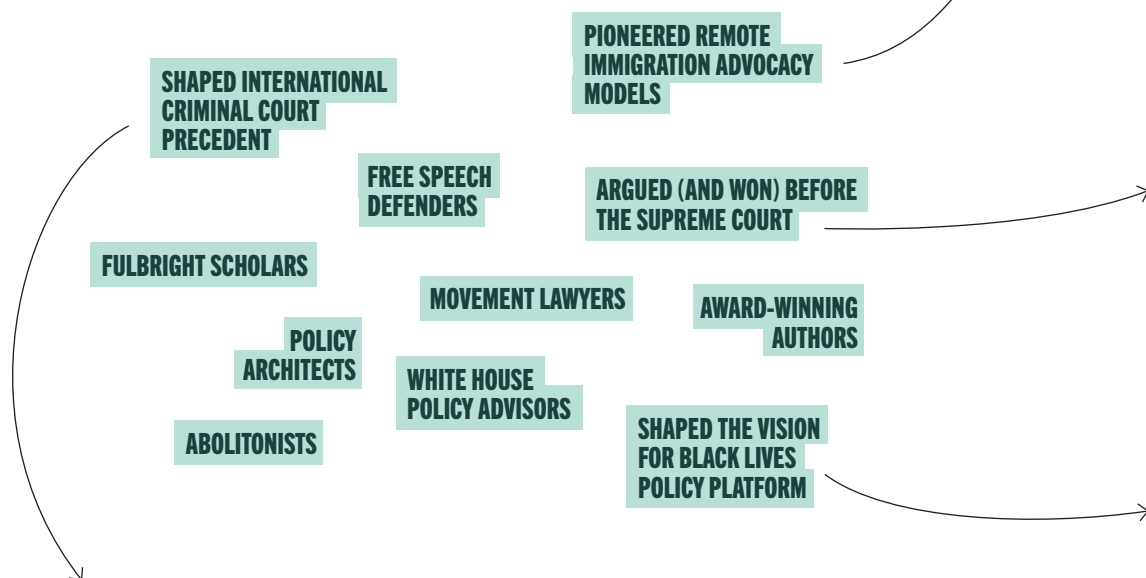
PIONEERED REMOTE IMMIGRATION ADVOCACY MODELS

SHAPED INTERNATIONAL CRIMINAL COURT PRECEDENT

FREE SPEECH DEFENDERS

ARGUED (AND WON) BEFORE THE SUPREME COURT

FULBRIGHT SCHOLARS

MOVEMENT LAWYERS

AWARD-WINNING AUTHORS

POLICY ARCHITECTS

WHITE HOUSE POLICY ADVISORS

ABOLITONISTS

SHAPED THE VISION FOR BLACK LIVES POLICY PLATFORM